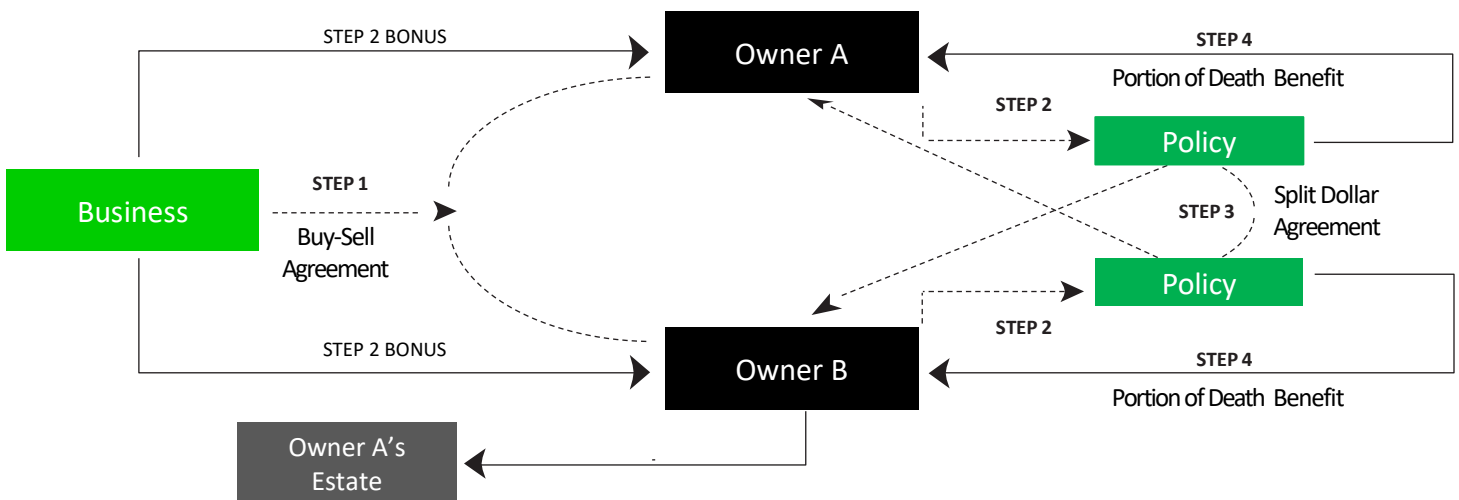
STEP 2 BONUS

Owner A

STEP 4

Portion of Death Benefit

STEP 2

Policy

STEP 1

Business

Buy-Sell Agreement

Split Dollar Agreement

STEP 3

Policy

STEP 2

STEP 2 BONUS

Owner B

STEP 4

Portion of Death Benefit

Owner A's Estate